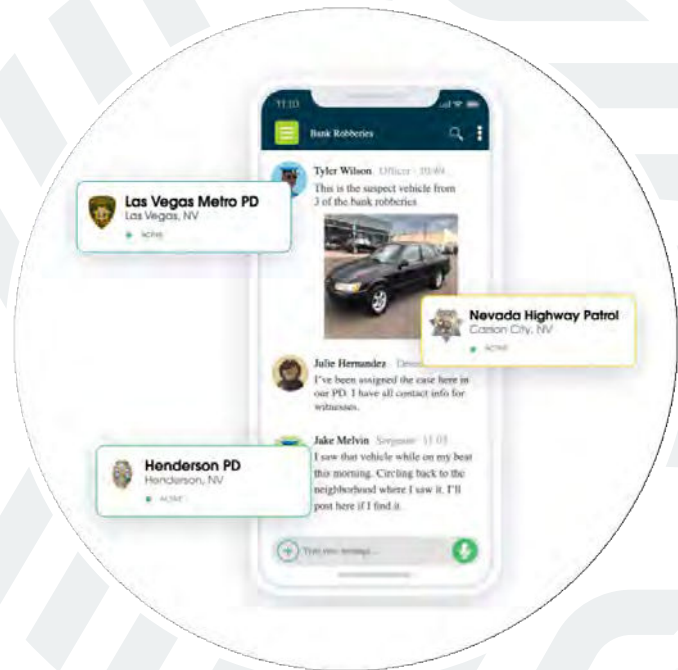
11:10

Bank Robberies

Tyler Wilson Officer · 10:04

This is the suspect vehicle from 3 of the bank robberies

Las Vegas Metro PD
Las Vegas, NV
Active

Nevada Highway Patrol
Carson City, NV
Active

Julie Hernandez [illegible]

I've been assigned the case here in our PD. I have all contact info for witnesses.

Jake Melvin Sergeant · 11:03

I saw that vehicle while on my beat this morning. Circling back to the neighborhood where I saw it. I'll post here if I find it.

Henderson PD
Henderson, NV
Active

Type new message...